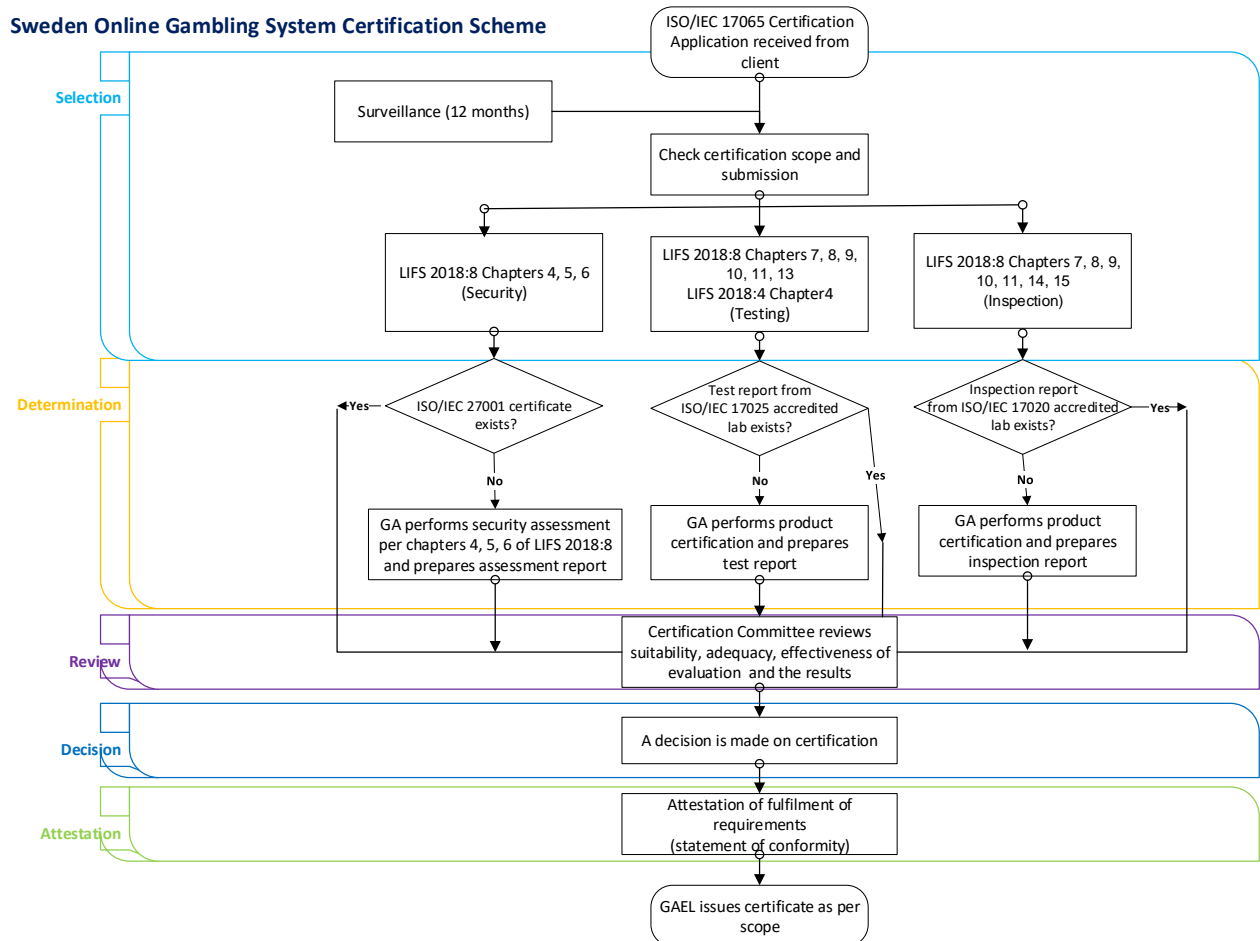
Sweden Online Gambling System Certification Scheme

ISO/IEC 17065 Certification Application received from client

Selection

Surveillance (12 months)

Check certification scope and submission

LIFS 2018:8 Chapters 4, 5, 6 (Security)

LIFS 2018:8 Chapters 7, 8, 9, 10, 11, 13
LIFS 2018:4 Chapter4
(Testing)

LIFS 2018:8 Chapters 7, 8, 9, 10, 11, 14, 15
(Inspection)

Determination

Yes

ISO/IEC 27001 certificate exists?

Test report from ISO/IEC 17025 accredited lab exists?

Inspection report from ISO/IEC 17020 accredited lab exists?

Yes

Yes

No

No

No

GA performs security assessment per chapters 4, 5, 6 of LIFS 2018:8 and prepares assessment report

GA performs product certification and prepares test report

GA performs product certification and prepares inspection report

Review

Certification Committee reviews suitability, adequacy, effectiveness of evaluation and the results

Decision

A decision is made on certification

Attestation

Attestation of fulfilment of requirements
(statement of conformity)

GAEL issues certificate as per scope